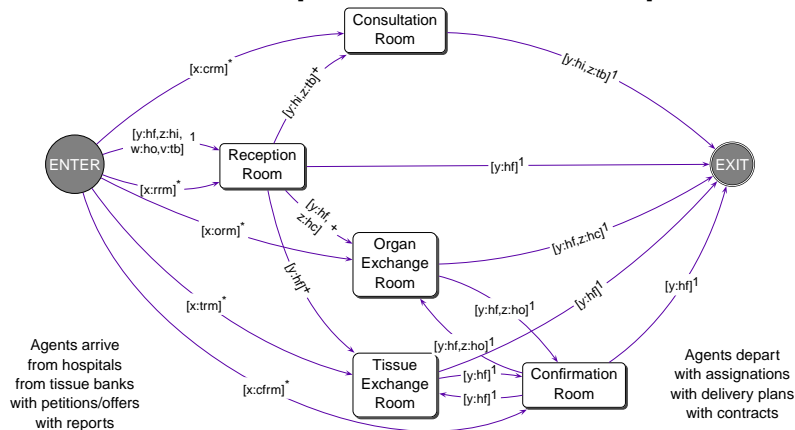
Consultation Room

[x:crm]$^*$

[y:hi,z:tb]$^1$

[y:hi,z:tb]$^+$

[y:hf,z:hi, w:ho,v:tb] 1

ENTER

Reception Room

[y:hf]$^1$

EXIT

[x:rrm]$^*$

[y:hf, z:hc] +

[x:orm]$^*$

Organ Exchange Room

[y:hf,z:hc]$^1$

[y:hf]+

[y:hf]$^1$

[y:hf]$^1$

[y:hf,z:ho]$^1$

[x:trm]$^*$

[y:hf,z:ho]$^1$

Tissue Exchange Room

[y:hf]$^1$

Confirmation Room

[y:hf]$^1$

[x:cfrm]$^*$

Agents arrive from hospitals from tissue banks with petitions/offers with reports

Agents depart with assignations with delivery plans with contracts